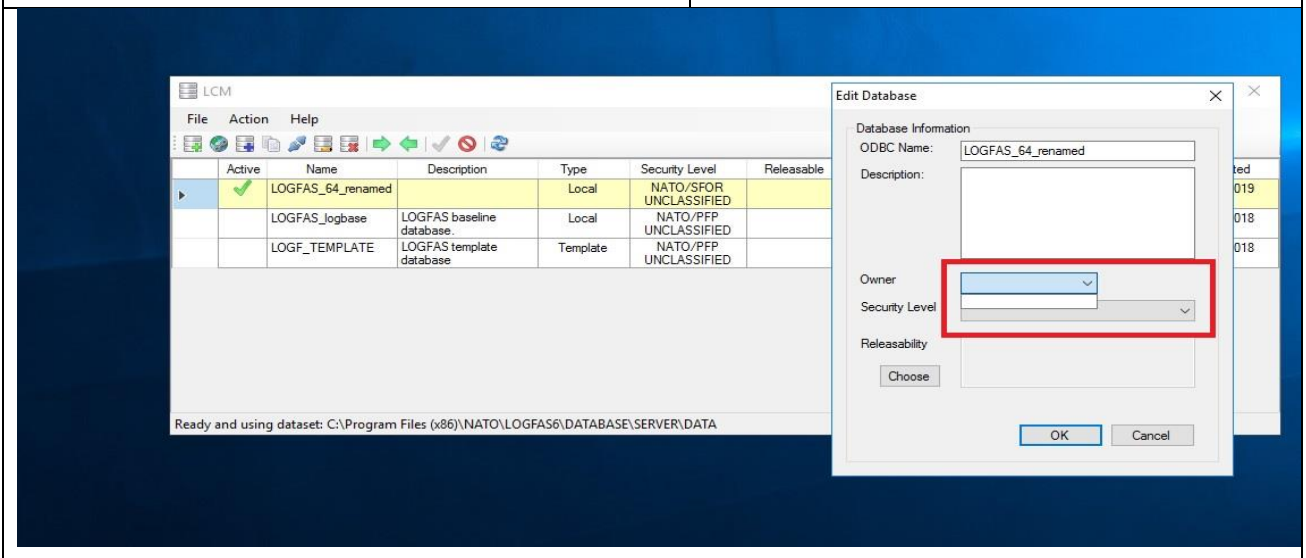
LCM

File Action Help

| Active | Name | Description | Type | Security Level | Releasable | ted |
|---|---|---|---|---|---|---|
| ✓ | LOGFAS_64_renamed | | Local | NATO/SFOR UNCLASSIFIED | | 019 |
| | LOGFAS_logbase | LOGFAS baseline database. | Local | NATO/PFP UNCLASSIFIED | | 018 |
| | LOGF_TEMPLATE | LOGFAS template database | Template | NATO/PFP UNCLASSIFIED | | 018 |

Ready and using dataset: C:\Program Files (x86)\NATO\LOGFAS6\DATABASE\SERVER\DATA

Edit Database

Database Information

ODBC Name: LOGFAS_64_renamed

Description:

Owner

Security Level

Releasability

Choose

OK Cancel